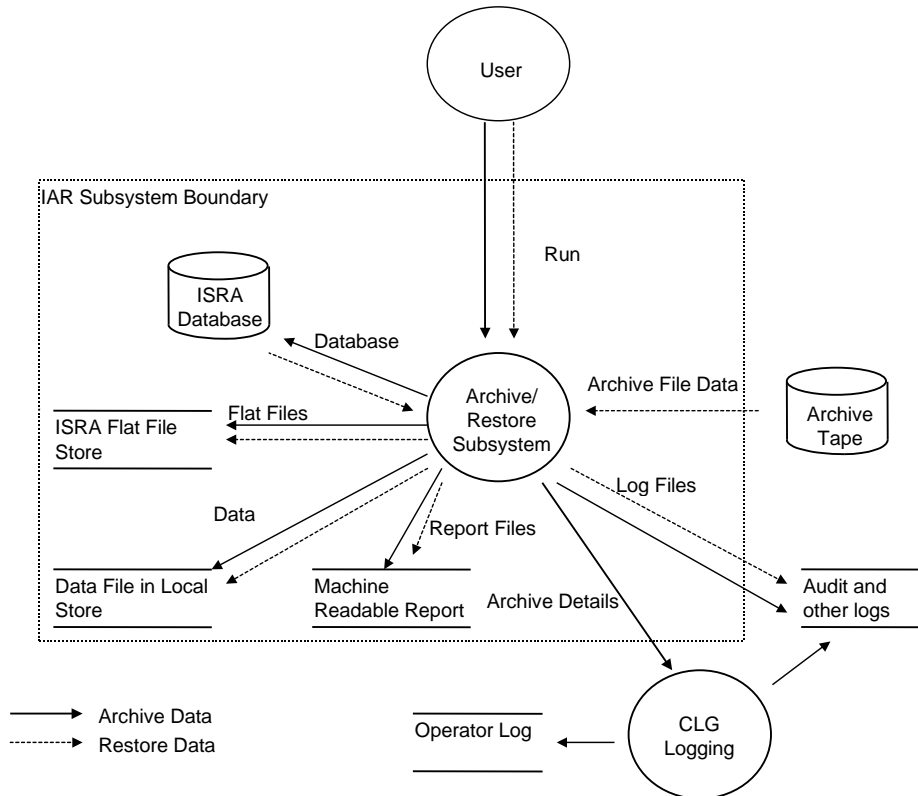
User

IAR Subsystem Boundary

Run

ISRA Database

Database

Archive/ Restore Subsystem

Archive File Data

Archive Tape

Flat Files

ISRA Flat File Store

Log Files

Data

Report Files

Data File in Local Store

Machine Readable Report

Archive Details

Audit and other logs

Archive Data

Restore Data

Operator Log

CLG Logging